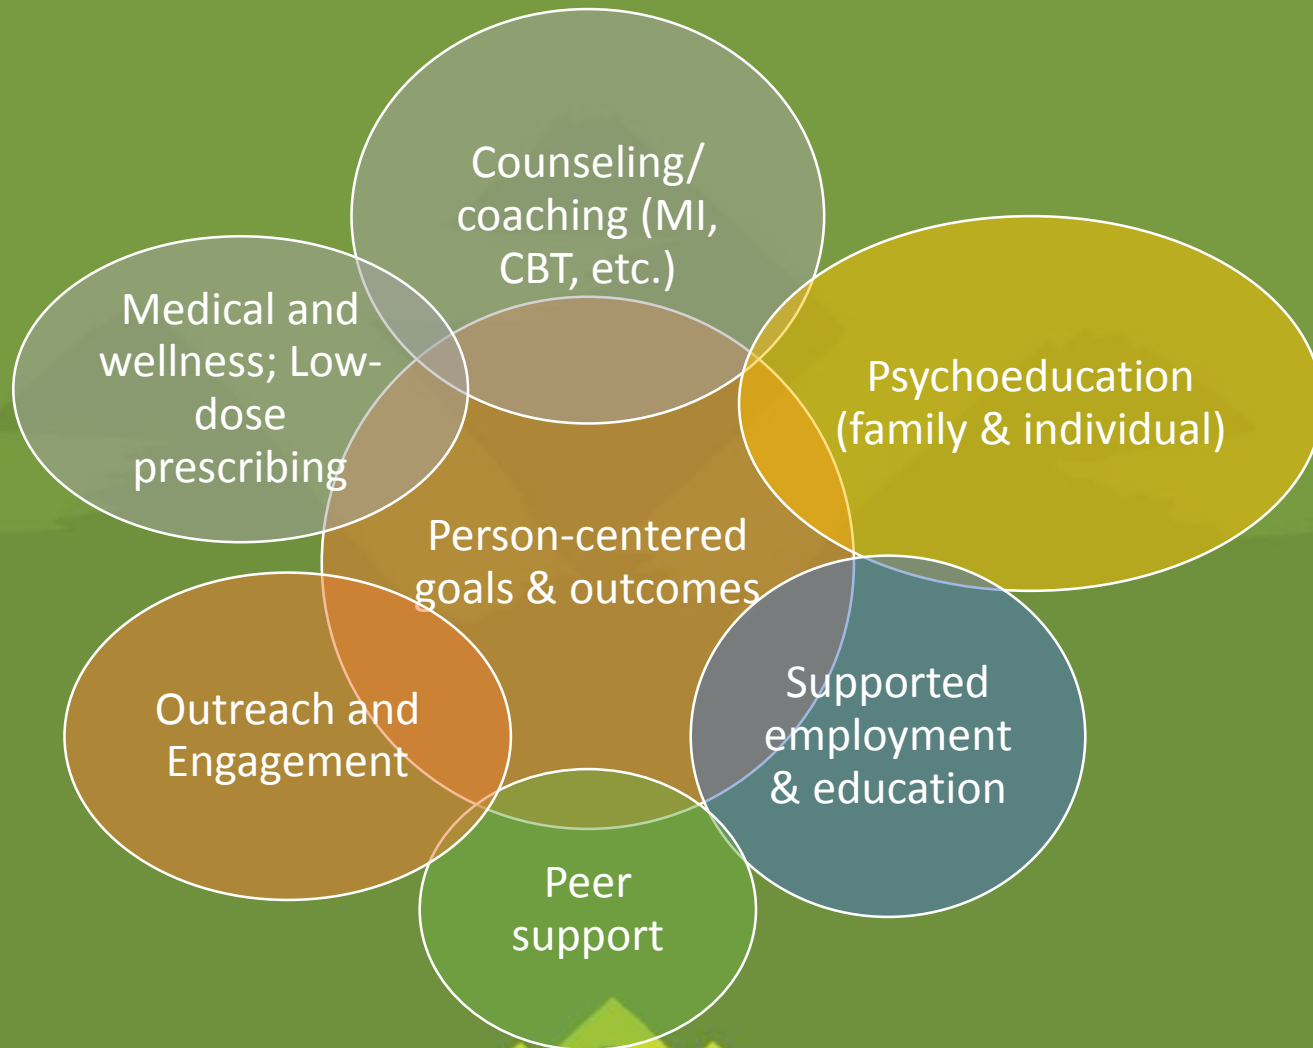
Counseling/ coaching (MI, CBT, etc.)

Medical and wellness; Low-dose prescribing

Psychoeducation (family & individual)

Person-centered goals & outcomes

Outreach and Engagement

Supported employment & education

Peer support